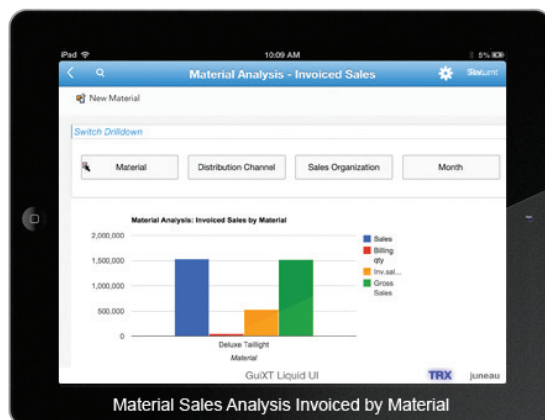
iPad
10:09 AM
5%
Material Analysis - Invoiced Sales
Statumt
New Material
Switch Drilldown
Material
Distribution Channel
Sales Organization
Month
Material Analysis: Invoiced Sales by Material
2,000,000
1,500,000
1,000,000
500,000
0
Sales
Billing qty
Inv.sal...
Gross Sales
Deluxe Taillight
Material
GuiXT Liquid UI
TRX
juneau
Material Sales Analysis Invoiced by Material